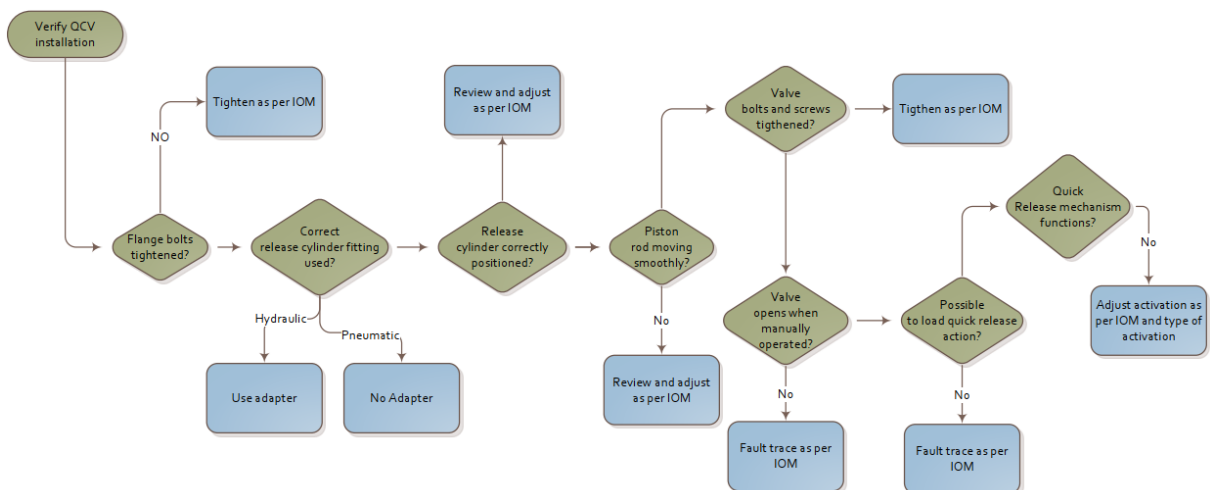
Verify QCV installation

Tighten as per IOM

NO

Flange bolts tightened?

Correct release cylinder fitting used?

Hydraulic

Pneumatic

Use adapter

No Adapter

Review and adjust as per IOM

Release cylinder correctly positioned?

Piston rod moving smoothly?

No

Review and adjust as per IOM

Valve bolts and screws tigthened?

Tigthen as per IOM

Valve opens when manually operated?

No

Fault trace as per IOM

Possible to load quick release action?

No

Fault trace as per IOM

Quick Release mechanism functions?

No

Adjust activation as per IOM and type of activation